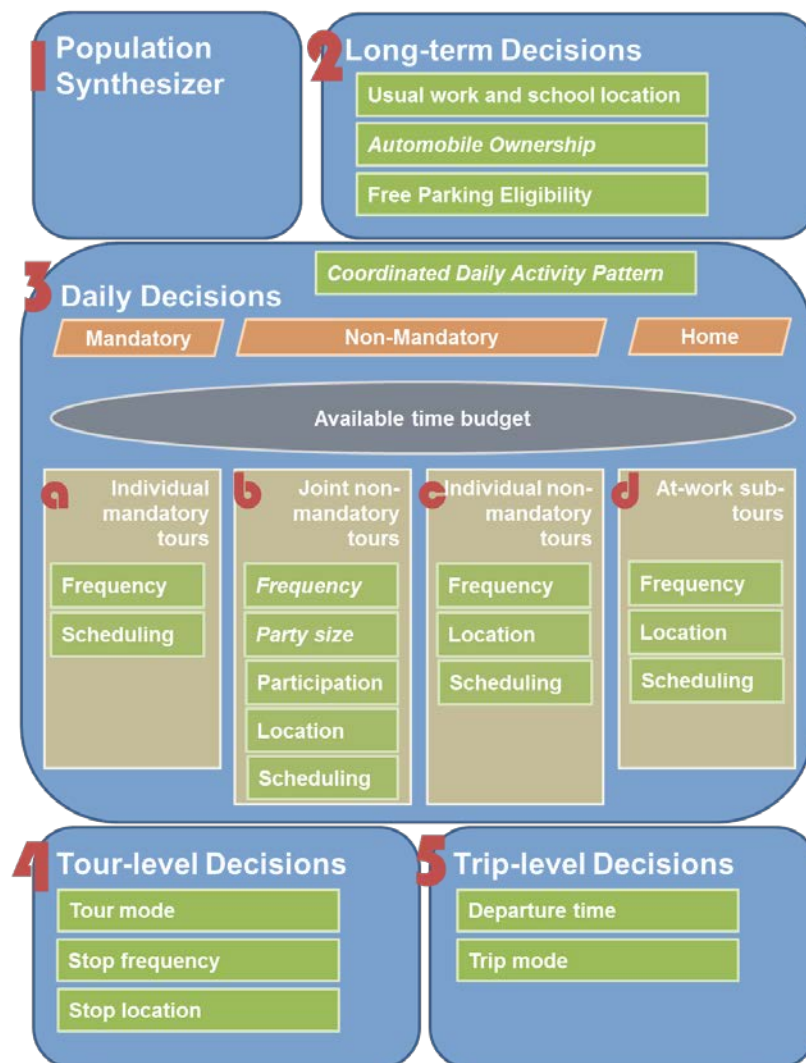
1 Population Synthesizer

2 Long-term Decisions

Usual work and school location

Automobile Ownership

Free Parking Eligibility

3 Daily Decisions

Coordinated Daily Activity Pattern

Mandatory

Non-Mandatory

Home

Available time budget

a Individual mandatory tours

Frequency

Scheduling

b Joint non-mandatory tours

Frequency

Party size

Participation

Location

Scheduling

c Individual non-mandatory tours

Frequency

Location

Scheduling

d At-work sub-tours

Frequency

Location

Scheduling

4 Tour-level Decisions

Tour mode

Stop frequency

Stop location

5 Trip-level Decisions

Departure time

Trip mode